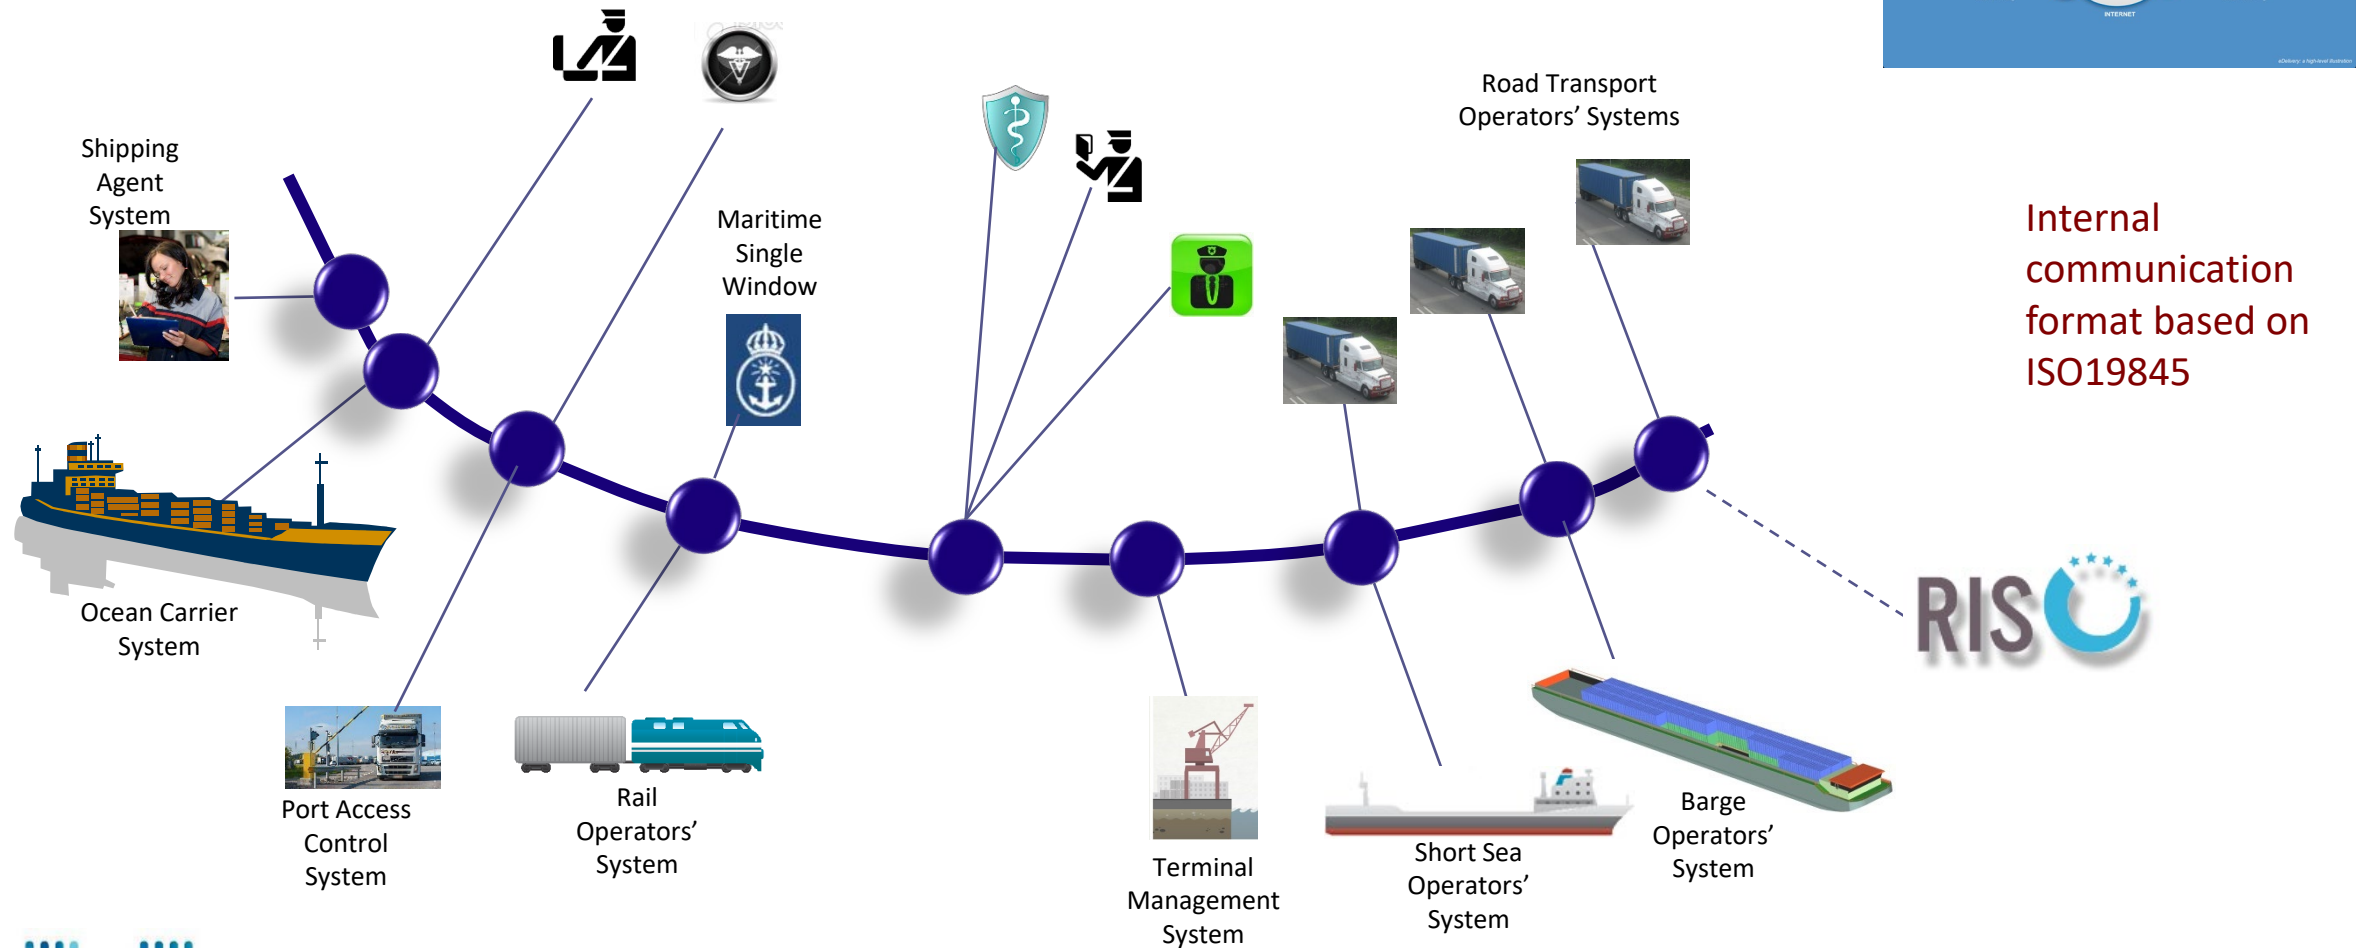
Shipping Agent System

Maritime Single Window

Road Transport Operators' Systems

Internal communication format based on ISO19845

Ocean Carrier System

Port Access Control System

Rail Operators' System

Terminal Management System

Short Sea Operators' System

Barge Operators' System

RIS